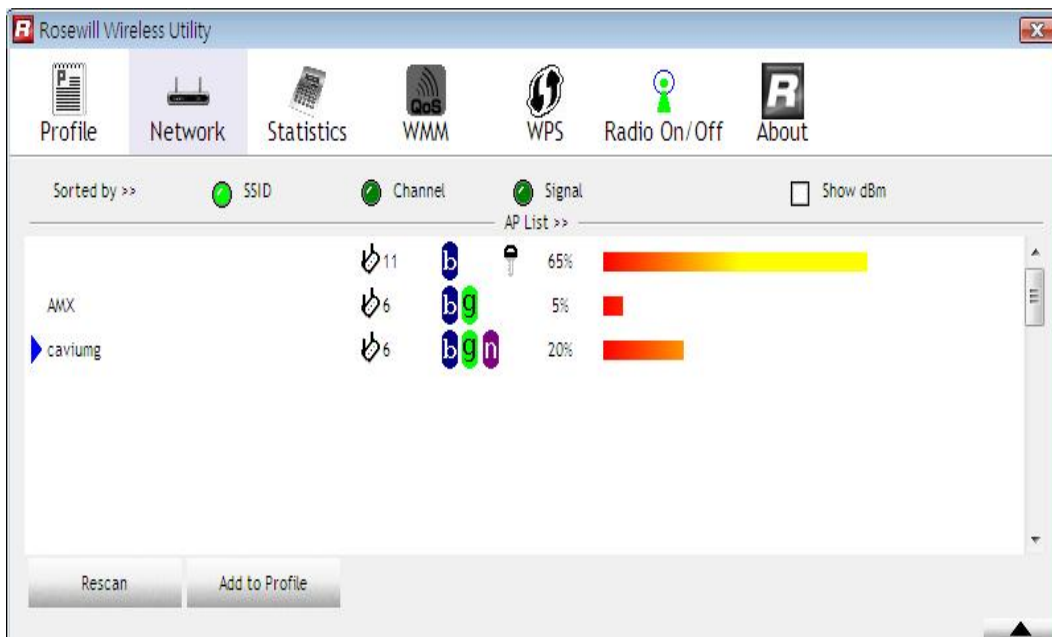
Rosewill Wireless Utility

Profile Network Statistics QoS WMM WPS Radio On/Off About

Sorted by >> SSID Channel Signal Show dBm

AP List >>

| | | | | |
|---|---|---|---|---|
| | 11 | b | | 65% |
| AMX | 6 | bg | | 5% |
| caviumg | 6 | bgn | | 20% |

Rescan Add to Profile